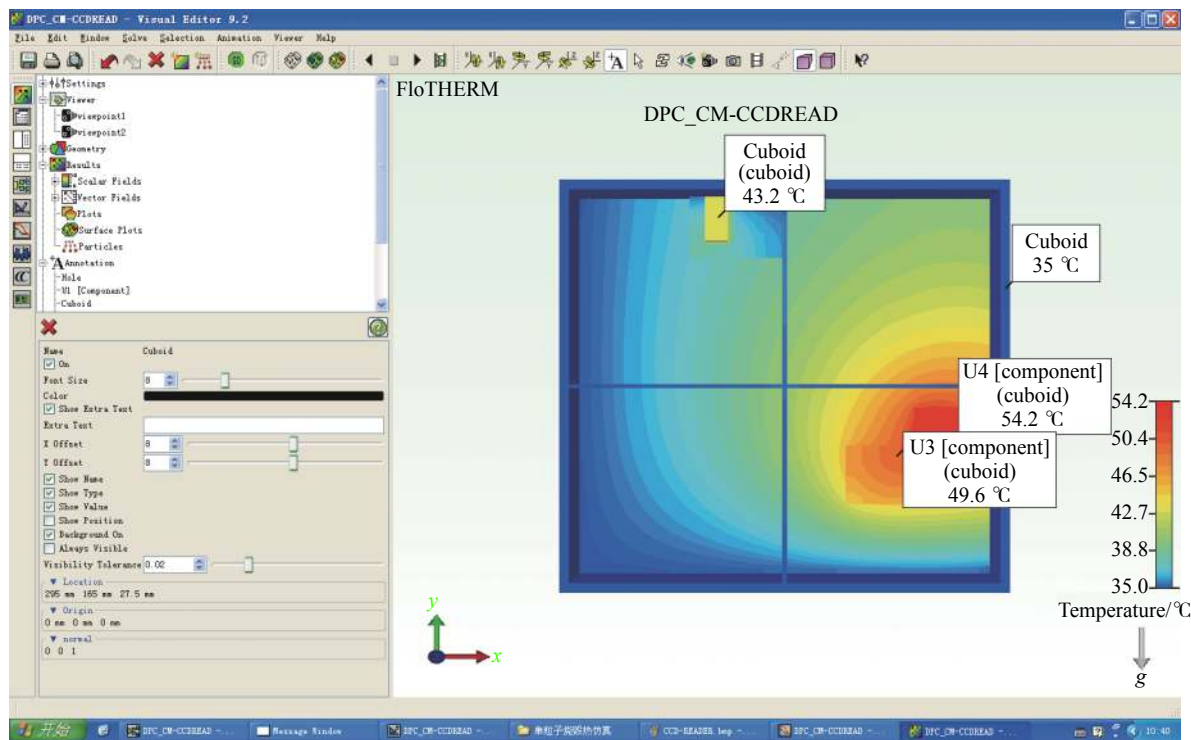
DPC_CM-CCDREAD - Visual Editor 9.2
File Edit Window Solve Selection Animation Viewer Help

Settings
Viewer
viewpoint1
viewpoint2
Geometry
Results
Scalar Fields
Vector Fields
Plots
Surface Plots
Particles
Annotation
Hole
U1 [Component]
Cuboid

Name Cuboid
On
Font Size 8
Color
Show Extra Text
Extra Text
X Offset 8
Y Offset 8
Show Name
Show Type
Show Value
Show Position
Background On
Always Visible
Visibility Tolerance 0.02
Location
295 mm 165 mm 27.5 mm
Origin
0 mm 0 mm 0 mm
normal
0 0 1

FloTHERM
DPC_CM-CCDREAD
Cuboid (cuboid) 43.2 ℃
Cuboid 35 ℃
U4 [component] (cuboid) 54.2 ℃
U3 [component] (cuboid) 49.6 ℃
54.2
50.4
46.5
42.7
38.8
35.0
Temperature/℃
$y$
$x$
$g$

开始
DPC_CM-CCDREAD - ...
Message Window
DPC_CM-CCDREAD - ...
单粒子成像热仿真
CCD-READER.bmp - ...
DPC_CM-CCDREAD - ...
DPC_CM-CCDREAD - ...
10:40